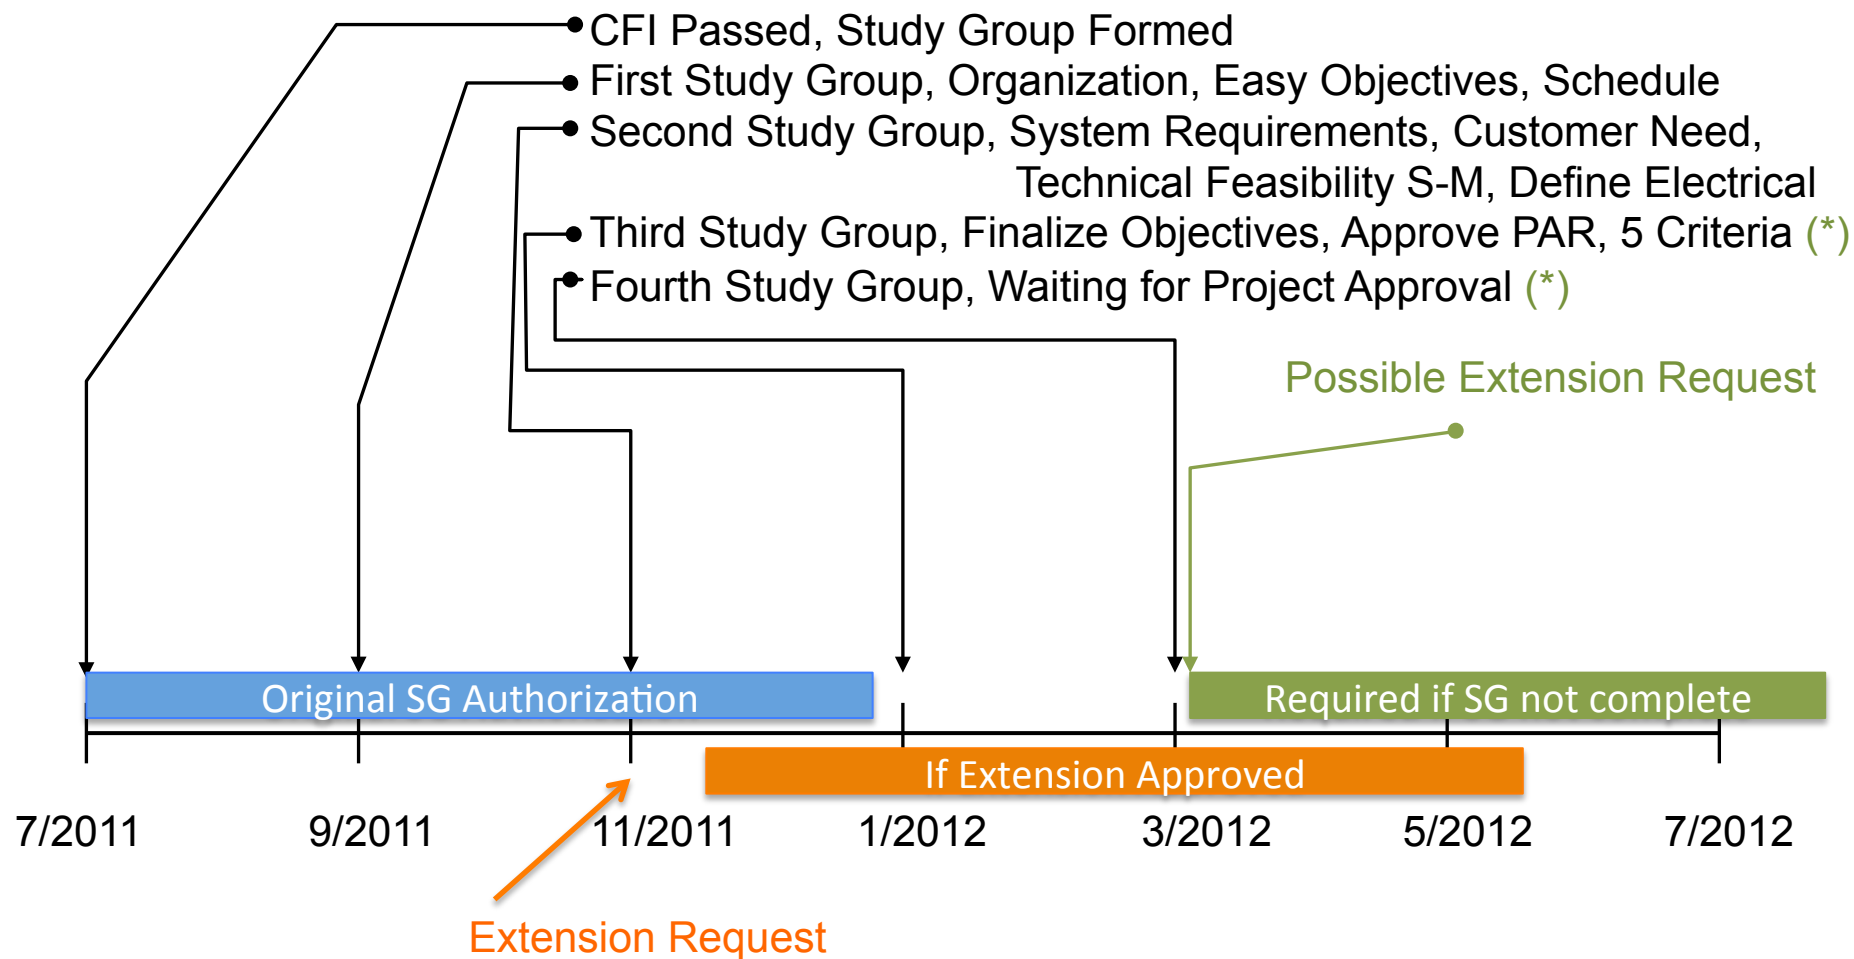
CFI Passed, Study Group Formed
First Study Group, Organization, Easy Objectives, Schedule
Second Study Group, System Requirements, Customer Need, Technical Feasibility S-M, Define Electrical
Third Study Group, Finalize Objectives, Approve PAR, 5 Criteria (*)
Fourth Study Group, Waiting for Project Approval (*)

Possible Extension Request

Original SG Authorization
Required if SG not complete
If Extension Approved

7/2011
9/2011
11/2011
1/2012
3/2012
5/2012
7/2012

Extension Request